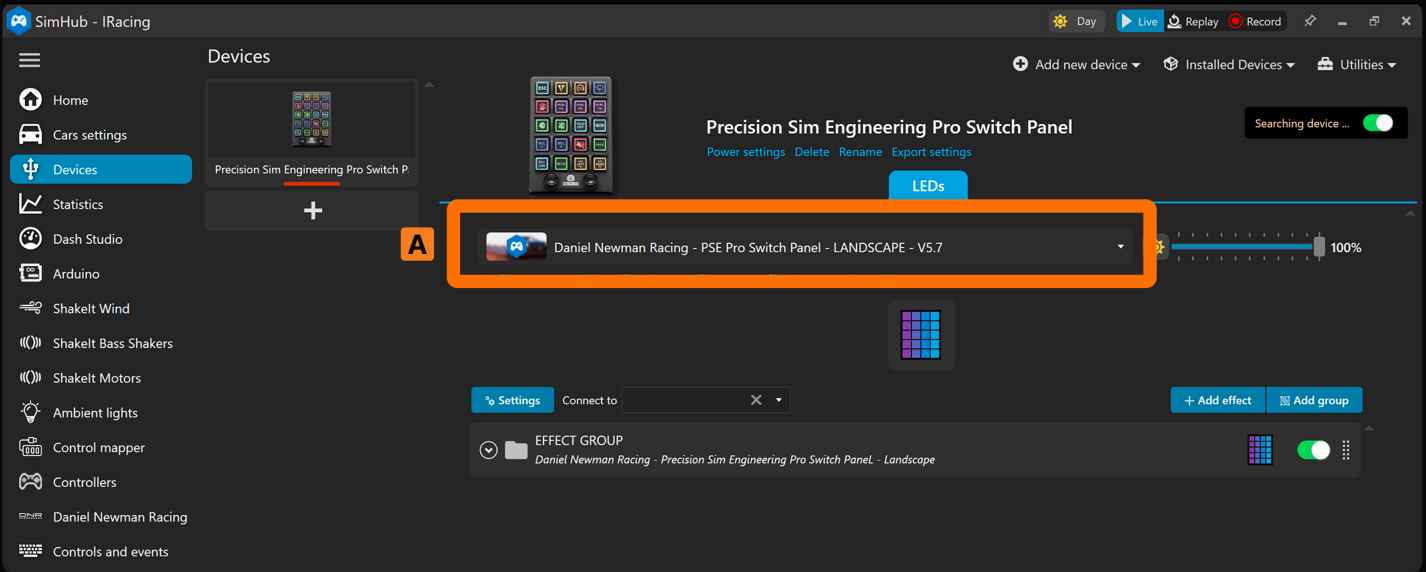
SimHub - IRacing

Day Live Replay Record

Home
Cars settings
Devices
Statistics
Dash Studio
Arduino
ShakeIt Wind
ShakeIt Bass Shakers
ShakeIt Motors
Ambient lights
Control mapper
Controllers
Daniel Newman Racing
Controls and events

Devices

Precision Sim Engineering Pro Switch P..

+

Add new device Installed Devices Utilities

Precision Sim Engineering Pro Switch Panel

Power settings Delete Rename Export settings

Searching device ...

LEDs

A

Daniel Newman Racing - PSE Pro Switch Panel - LANDSCAPE - V5.7

100%

Settings Connect to

Add effect Add group

EFFECT GROUP

Daniel Newman Racing - Precision Sim Engineering Pro Switch PaneL - Landscape